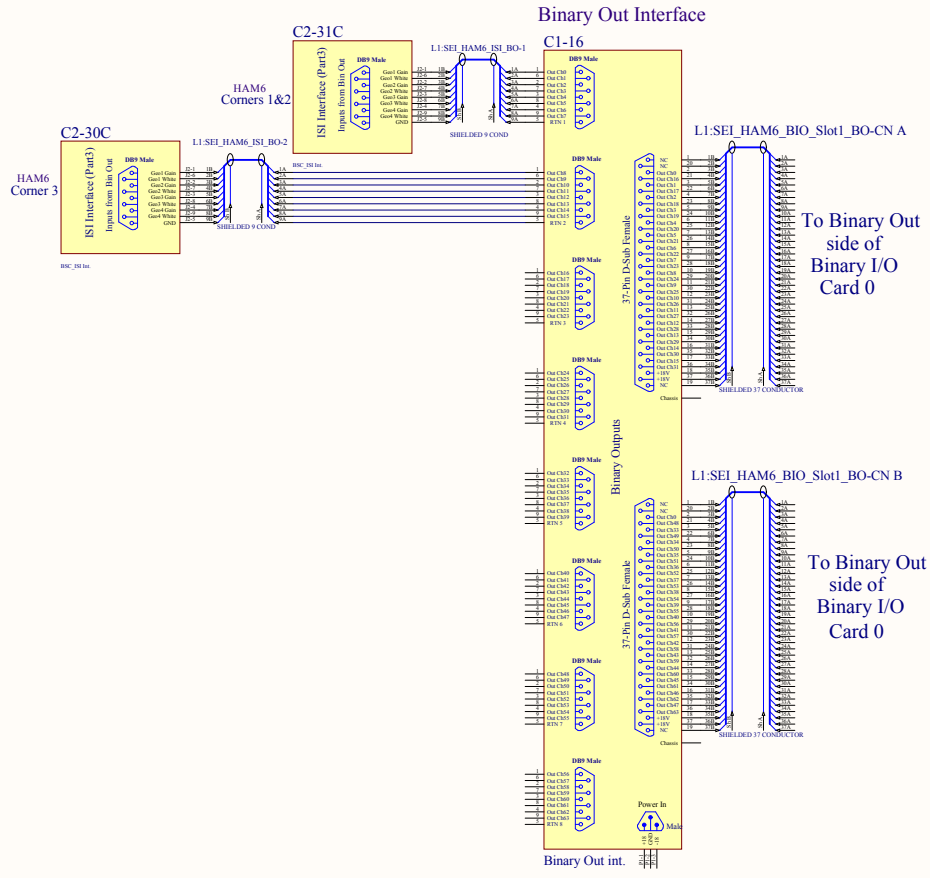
Binary Out Interface

C2-31C

HAM6 Corners 1&2

ISI Interface (Part3)
Inputs from Bin Out

DB9 Male

Geo1 Gain
Geo1 White
Geo2 Gain
Geo2 White
Geo3 Gain
Geo3 White
Geo4 Gain
Geo4 White
GND

L1:SEI_HAM6_ISI_BO-1

SHIELDED 9 COND

C1-16

DB9 Male

Out Ch0
Out Ch1
Out Ch2
Out Ch3
Out Ch4
Out Ch5
Out Ch6
Out Ch7
RTN 1

C2-30C

HAM6 Corner 3

ISI Interface (Part3)
Inputs from Bin Out

DB9 Male

Geo1 Gain
Geo1 White
Geo2 Gain
Geo2 White
Geo3 Gain
Geo3 White
Geo4 Gain
Geo4 White
GND

L1:SEI_HAM6_ISI_BO-2

SHIELDED 9 COND

BSC_ISI Int.

DB9 Male

Out Ch8
Out Ch9
Out Ch10
Out Ch11
Out Ch12
Out Ch13
Out Ch14
Out Ch15
RTN 2

DB9 Male

Out Ch16
Out Ch17
Out Ch18
Out Ch19
Out Ch20
Out Ch21
Out Ch22
Out Ch23
RTN 3

DB9 Male

Out Ch24
Out Ch25
Out Ch26
Out Ch27
Out Ch28
Out Ch29
Out Ch30
Out Ch31
RTN 4

DB9 Male

Out Ch32
Out Ch33
Out Ch34
Out Ch35
Out Ch36
Out Ch37
Out Ch38
Out Ch39
RTN 5

DB9 Male

Out Ch40
Out Ch41
Out Ch42
Out Ch43
Out Ch44
Out Ch45
Out Ch46
Out Ch47
RTN 6

DB9 Male

Out Ch48
Out Ch49
Out Ch50
Out Ch51
Out Ch52
Out Ch53
Out Ch54
Out Ch55
RTN 7

DB9 Male

Out Ch56
Out Ch57
Out Ch58
Out Ch59
Out Ch60
Out Ch61
Out Ch62
Out Ch63
RTN 8

Binary Outputs

37-Pin D-Sub Female

L1:SEI_HAM6_BIO_Slot1_BO-CN A

SHIELDED 37 CONDUCTOR

To Binary Out side of Binary I/O Card 0

Chassis

37-Pin D-Sub Female

L1:SEI_HAM6_BIO_Slot1_BO-CN B

SHIELDED 37 CONDUCTOR

To Binary Out side of Binary I/O Card 0

Chassis

Power In

Male

Binary Out int.